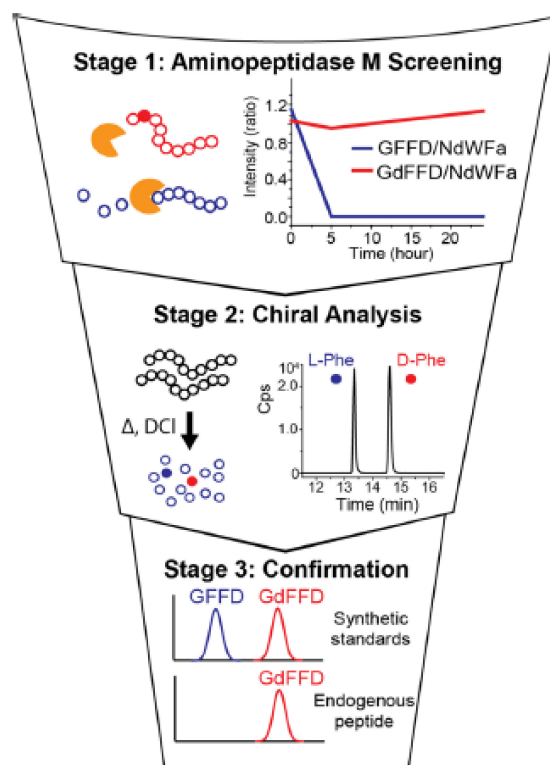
Stage 1: Aminopeptidase M Screening

Intensity (ratio)
1.2
0.8
0.4
0.0
0
5
10
15
20
Time (hour)
GFFD/NdWFa
GdFFD/NdWFa

Stage 2: Chiral Analysis

Δ, DCI

L-Phe
D-Phe
Cps
$10^4$
2.0
1.0
0
12
13
14
15
16
Time (min)

Stage 3: Confirmation

GFFD
GdFFD
Synthetic standards

GdFFD
Endogenous peptide